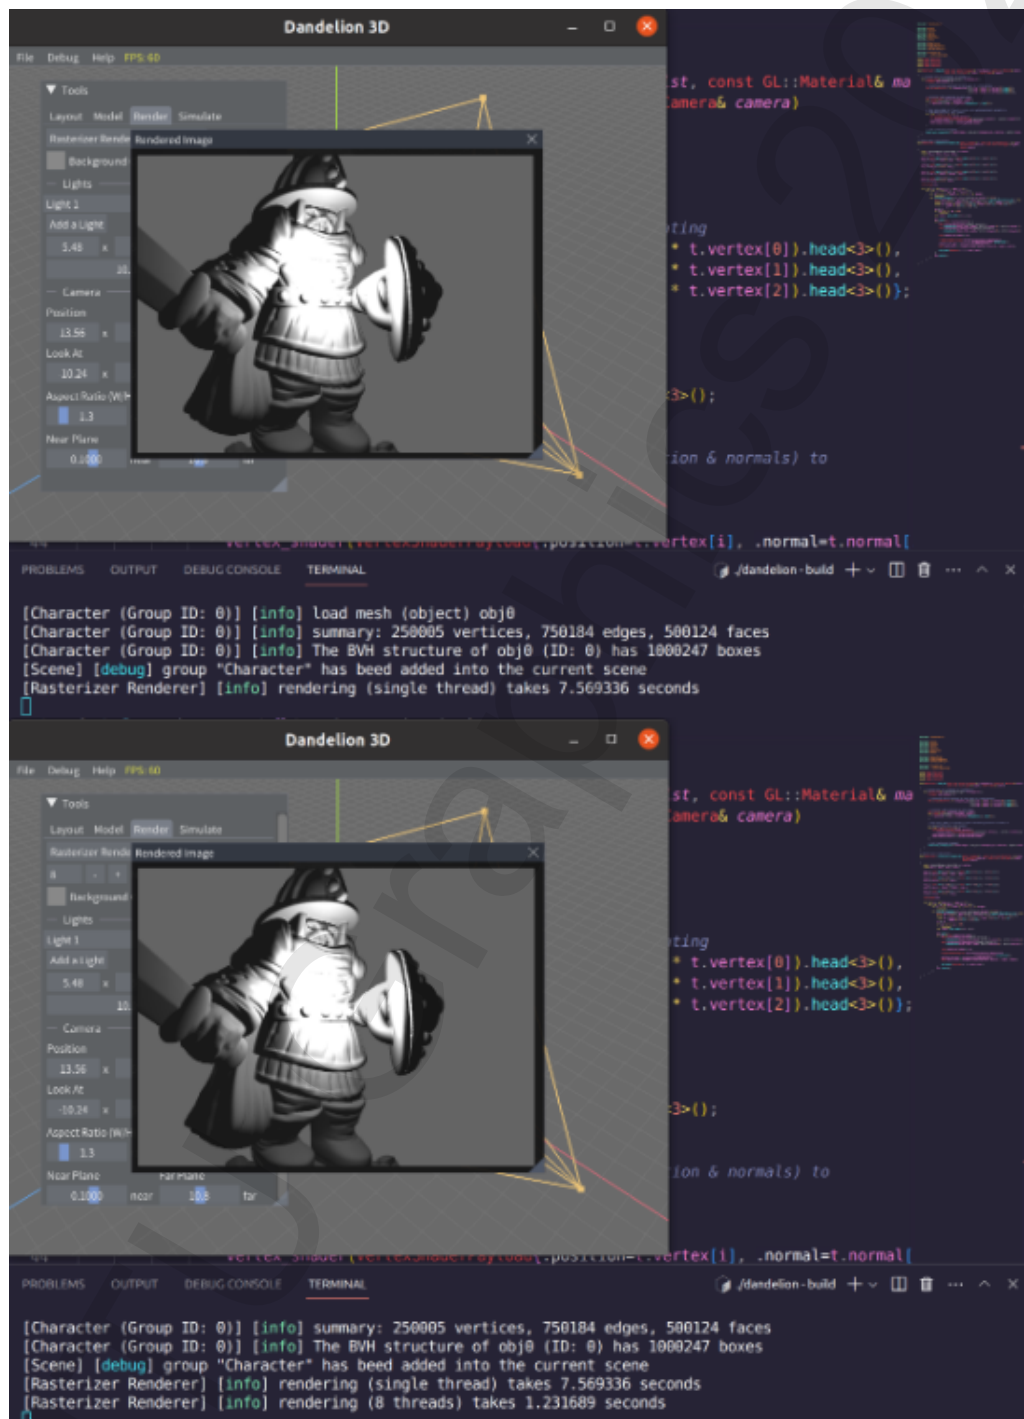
Dandelion 3D

File Debug Help FPS: 60

Tools

Layout Model Render Simulate

Rasterizer Rende Rendered Image

Background

Lights

Light 1

Add a Light

5.48 x

10.

Camera

Position

13.56 x

Look At

10.24 x

Aspect Ratio (W/H

1.3

Near Plane

0.1000

st, const GL::Material& ma
amera& camera)

ting
* t.vertex[0]).head<3>(),
* t.vertex[1]).head<3>(),
* t.vertex[2]).head<3>());

3>();

ion & normals) to

vertex_shader(vertexShaderPayload{.position=t.vertex[i], .normal=t.normal[

PROBLEMS OUTPUT DEBUG CONSOLE TERMINAL

./dandelion-build

[Character (Group ID: 0)] [info] load mesh (object) obj0
[Character (Group ID: 0)] [info] summary: 250005 vertices, 750184 edges, 500124 faces
[Character (Group ID: 0)] [info] The BVH structure of obj0 (ID: 0) has 1000247 boxes
[Scene] [debug] group "Character" has beed added into the current scene
[Rasterizer Renderer] [info] rendering (single thread) takes 7.569336 seconds

Dandelion 3D

File Debug Help FPS: 60

Tools

Layout Model Render Simulate

Rasterizer Rende Rendered Image

Background

Lights

Light 1

Add a Light

5.48 x

10.

Camera

Position

13.56 x

Look At

-10.24 x

Aspect Ratio (W/H

1.3

Near Plane Far Plane

0.1000 near 10.0 far

st, const GL::Material& ma
amera& camera)

ting
* t.vertex[0]).head<3>(),
* t.vertex[1]).head<3>(),
* t.vertex[2]).head<3>());

3>();

ion & normals) to

vertex_shader(vertexShaderPayload{.position=t.vertex[i], .normal=t.normal[

PROBLEMS OUTPUT DEBUG CONSOLE TERMINAL

./dandelion-build

[Character (Group ID: 0)] [info] summary: 250005 vertices, 750184 edges, 500124 faces
[Character (Group ID: 0)] [info] The BVH structure of obj0 (ID: 0) has 1000247 boxes
[Scene] [debug] group "Character" has beed added into the current scene
[Rasterizer Renderer] [info] rendering (single thread) takes 7.569336 seconds
[Rasterizer Renderer] [info] rendering (8 threads) takes 1.231689 seconds